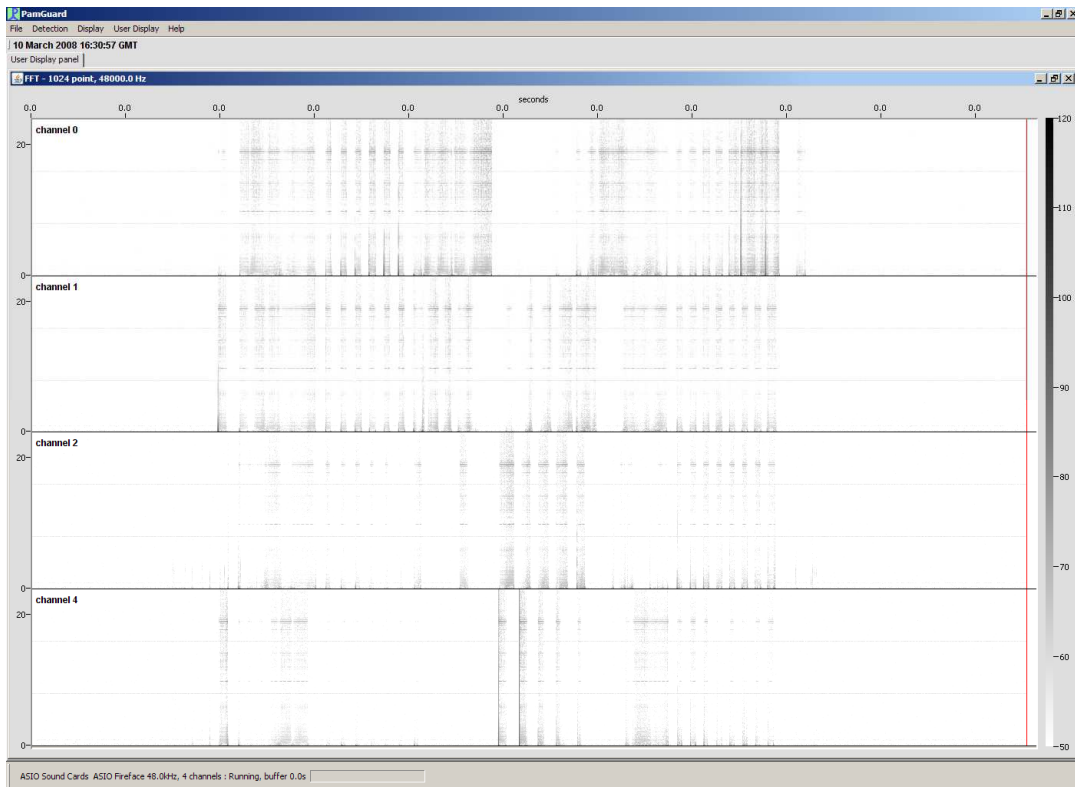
PamGuard
File Detection Display User Display Help
10 March 2008 16:30:57 GMT
User Display panel
FFT - 1024 point, 48000.0 Hz
seconds
0.0 0.0 0.0 0.0 0.0 0.0 0.0 0.0 0.0 0.0 0.0
channel 0
20
0
channel 1
20
0
channel 2
20
0
channel 4
20
0
120
110
100
90
80
70
60
50
ASIO Sound Cards ASIO Fireface 48.0kHz, 4 channels : Running, buffer 0.0s